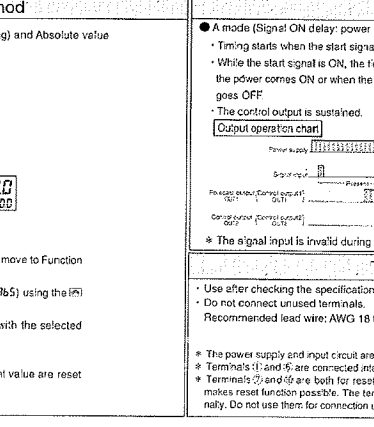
hod

g) and Absolute value

move to Function

5) using the

with the selected

nt value are reset

● A mode (Signal ON delay: power

· Timing starts when the start signal

· While the start signal is ON, the ti the power comes ON or when the goss OFF

· The control output is sustained.

Output operation chart

Power supply

Signal input

Pre-scale output (Control output1) OUT1

Control output (Control output2) OUT2

* The signal input is invalid during

· Use after checking the specification

· Do not connect unused terminals. Recommended lead wire: AWG 18

* The power supply and input circuit are
* Terminals ① and ⑤ are connected inte
* Terminals ⑦ and ⑧ are both for reset makes reset function possible. The ter nally. Do not use them for connection